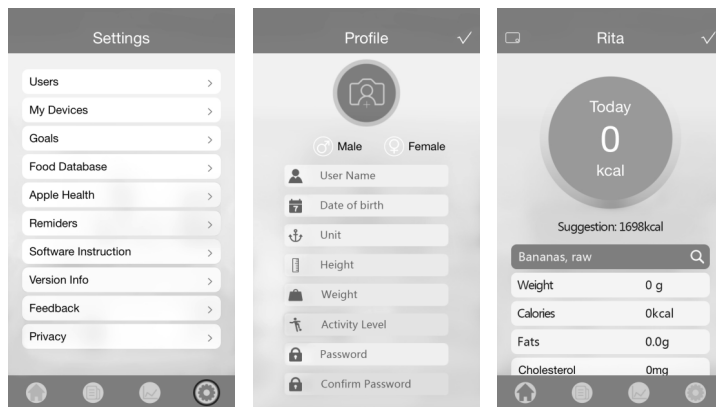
Settings

Users >
My Devices >
Goals >
Food Database >
Apple Health >
Remiders >
Software Instruction >
Version Info >
Feedback >
Privacy >

Profile ✓

Male
Female
User Name
Date of birth
Unit
Height
Weight
Activity Level
Password
Confirm Password

Rita ✓

Today
0
kcal

Suggestion: 1698kcal

Bananas, raw

| Weight | 0 g |
|---|---|
| Calories | 0kcal |
| Fats | 0.0g |
| Cholesterol | 0mg |